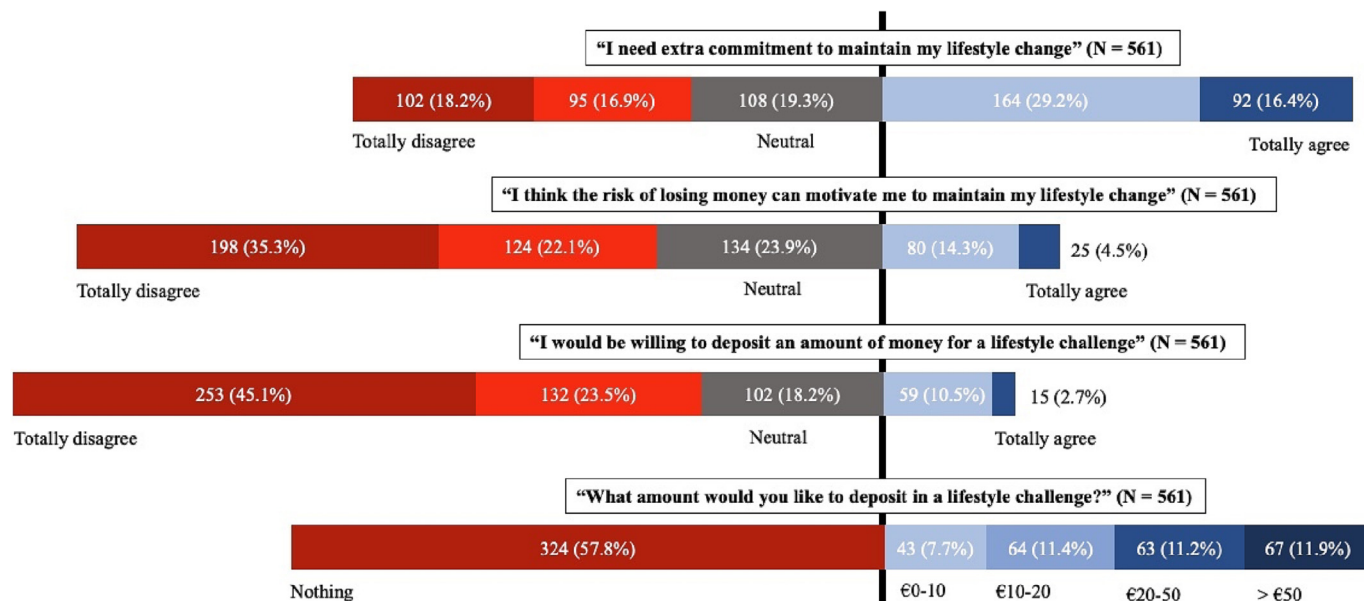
"I need extra commitment to maintain my lifestyle change" (N = 561)

102 (18.2%) 95 (16.9%) 108 (19.3%) 164 (29.2%) 92 (16.4%)

Totally disagree Neutral Totally agree

"I think the risk of losing money can motivate me to maintain my lifestyle change" (N = 561)

198 (35.3%) 124 (22.1%) 134 (23.9%) 80 (14.3%) 25 (4.5%)

Totally disagree Neutral Totally agree

"I would be willing to deposit an amount of money for a lifestyle challenge" (N = 561)

253 (45.1%) 132 (23.5%) 102 (18.2%) 59 (10.5%) 15 (2.7%)

Totally disagree Neutral Totally agree

"What amount would you like to deposit in a lifestyle challenge?" (N = 561)

324 (57.8%) 43 (7.7%) 64 (11.4%) 63 (11.2%) 67 (11.9%)

Nothing €0-10 €10-20 €20-50 > €50